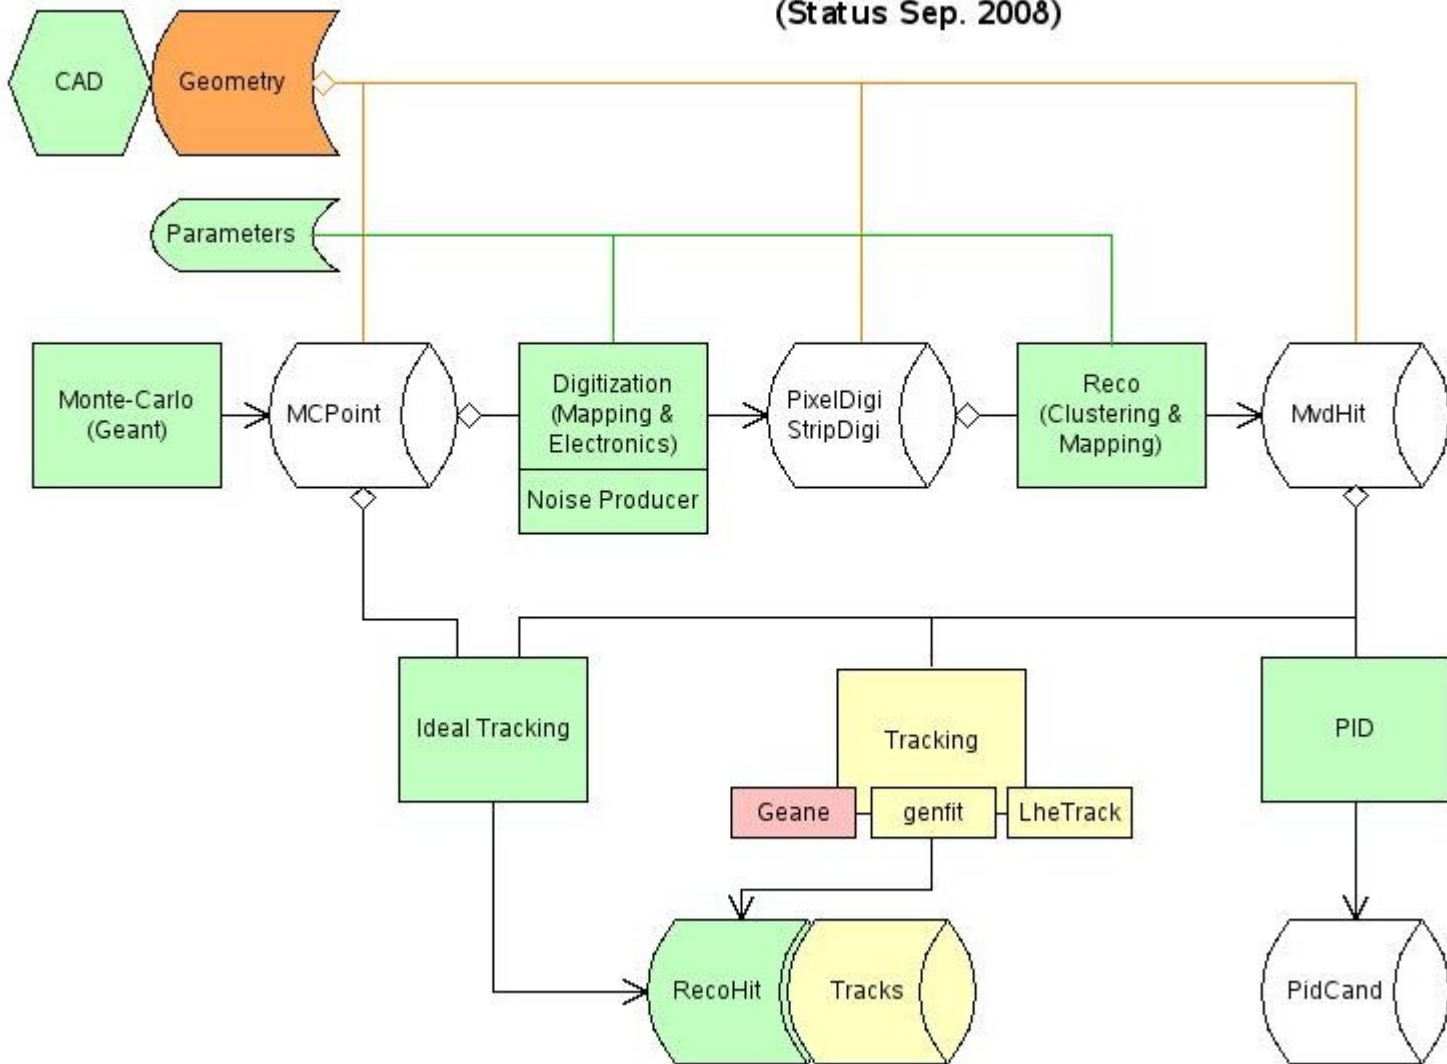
(Status Sep. 2008)

CAD

Geometry

Parameters

Monte-Carlo (Geant)

MCPoint

Digitization (Mapping & Electronics)

Noise Producer

PixelDigi StripDigi

Reco (Clustering & Mapping)

MvdHit

Ideal Tracking

Tracking

Geane

genfit

LheTrack

PID

RecoHit

Tracks

PidCand